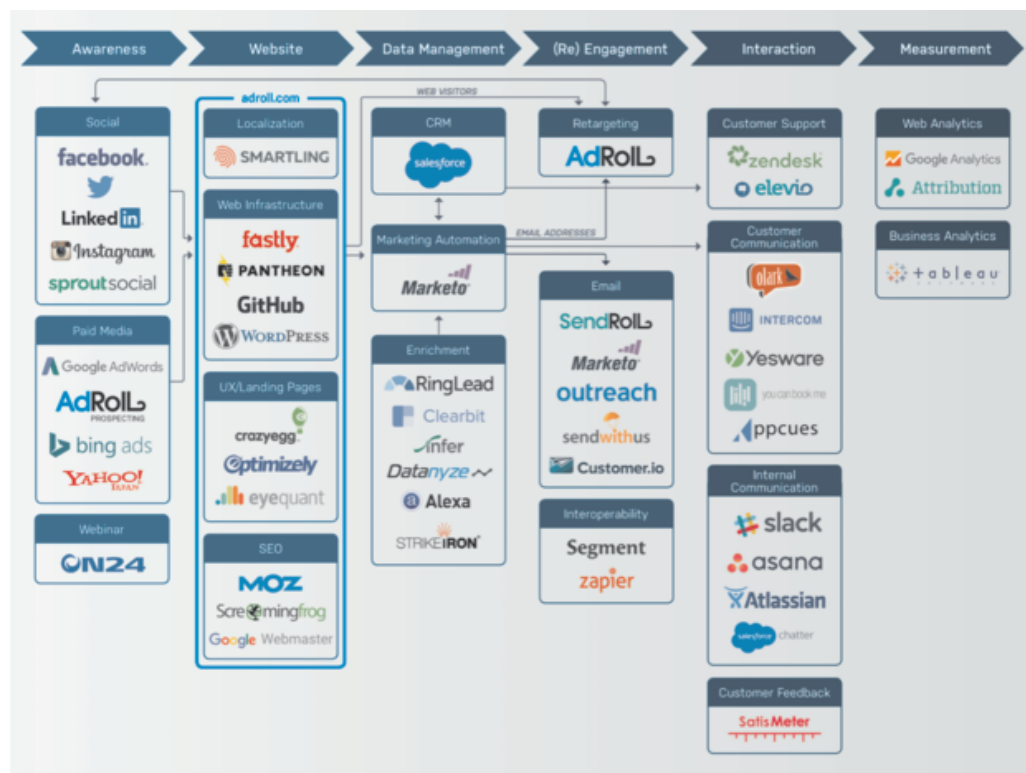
Awareness
Website
Data Management
(Re) Engagement
Interaction
Measurement

WEB VISITORS

Social
facebook.
LinkedIn
Instagram
sproutsocial

Paid Media
Google AdWords
AdRoll
PROSPECTING
bing ads
YAHOO! JAPAN

Webinar
ON24

adroll.com

Localization
SMARTLING

Web Infrastructure
fastly
PANTHEON
GitHub
WordPress

UX/Landing Pages
crazyegg
Optimizely
eyequant

SEO
MOZ
Screamingfrog
Google Webmaster

CRM
salesforce

Marketing Automation
Marketo

EMAIL ADDRESSES

Enrichment
RingLead
Clearbit
infer
Datanyze
Alexa
STRIKEIRON

Retargeting
AdRoll

Email
SendRoll
Marketo
outreach
sendwithus
Customer.io

Interoperability
Segment
zapier

Customer Support
zendesk
elevio

Customer Communication
olark
INTERCOM
Yesware
youcanbook.me
appcues

Internal Communication
slack
asana
Atlassian
salesforce chatter

Customer Feedback
SatisMeter

Web Analytics
Google Analytics
Attribution

Business Analytics
tableau